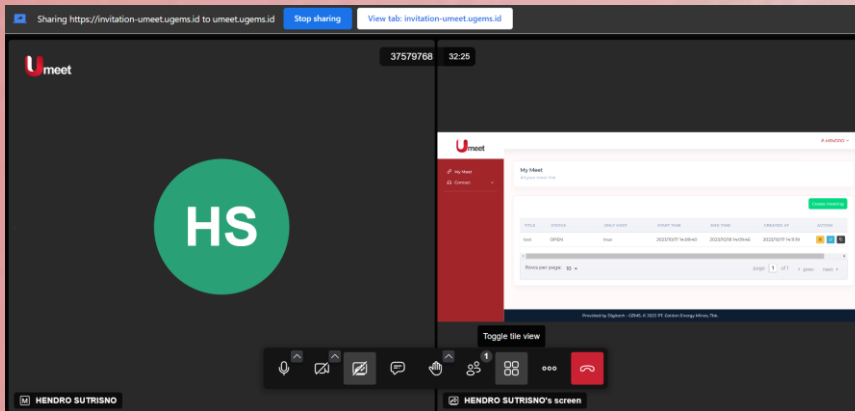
Sharing https://invitation-umeet.ugems.id to umeet.ugems.id

Stop sharing

View tab: invitation-umeet.ugems.id

Umeet

37579768

32:25

HS

Umeet

My Meet

Contact

My Meet

Create Meeting

| TITLE | STATUS | ONLY HOST | START TIME | END TIME | CREATED AT | ACTION |
|---|---|---|---|---|---|---|
| test | OPEN | true | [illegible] | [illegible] | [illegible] | |

Rows per page: 10

Page 1 of 1

prev

next

Provided by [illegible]

Toggle tile view

1

M HENDRO SUTRISNO

HENDRO SUTRISNO's screen